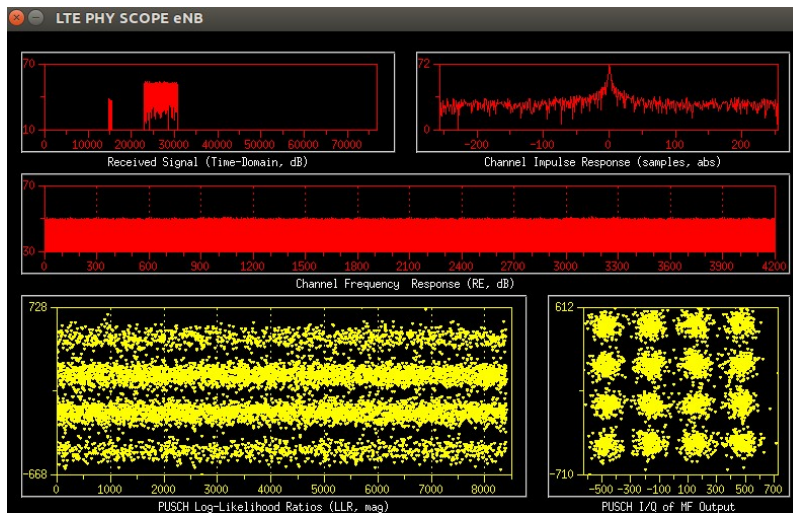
LTE PHY SCOPE eNB

70
10
0 10000 20000 30000 40000 50000 60000 70000
Received Signal (Time-Domain, dB)

72
0
-200 -100 0 100 200
Channel Impulse Response (samples, abs)

70
30
0 300 600 900 1200 1500 1800 2100 2400 2700 3000 3300 3600 3900 4200
Channel Frequency Response (RE, dB)

728
-668
0 1000 2000 3000 4000 5000 6000 7000 8000
PUSCH Log-Likelihood Ratios (LLR, mag)

612
-710
-500 -300 -100 100 300 500 700
PUSCH I/Q of MF Output